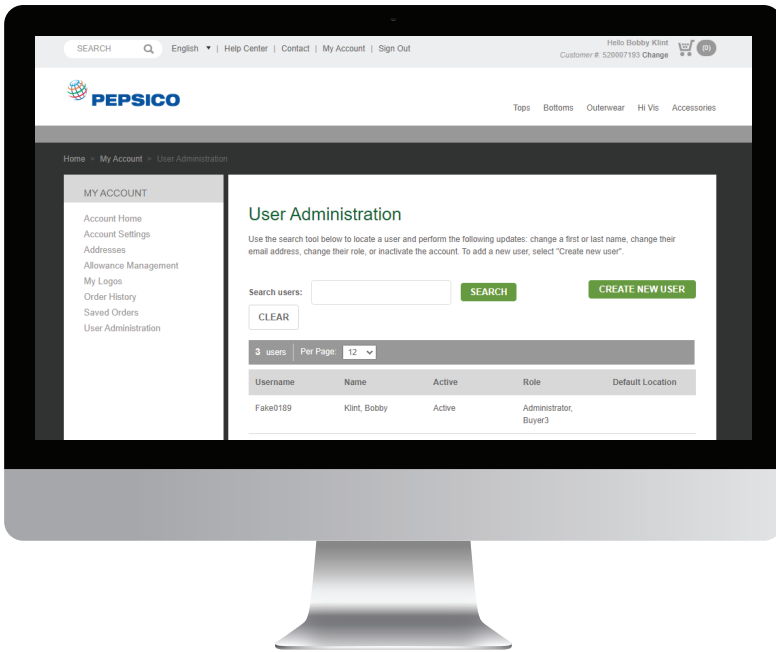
SEARCH English | Help Center | Contact | My Account | Sign Out

Hello Bobby Klint
Customer #: 520007193 Change

(0)

PEPSICO

Tops Bottoms Outerwear Hi Vis Accessories

Home > My Account > User Administration

MY ACCOUNT

Account Home
Account Settings
Addresses
Allowance Management
My Logos
Order History
Saved Orders
User Administration

User Administration

Use the search tool below to locate a user and perform the following updates: change a first or last name, change their email address, change their role, or inactivate the account. To add a new user, select "Create new user".

Search users: SEARCH CREATE NEW USER

CLEAR

3 users Per Page: 12

| Username | Name | Active | Role | Default Location |
|---|---|---|---|---|
| Fake0189 | Klint, Bobby | Active | Administrator, Buyer3 | |